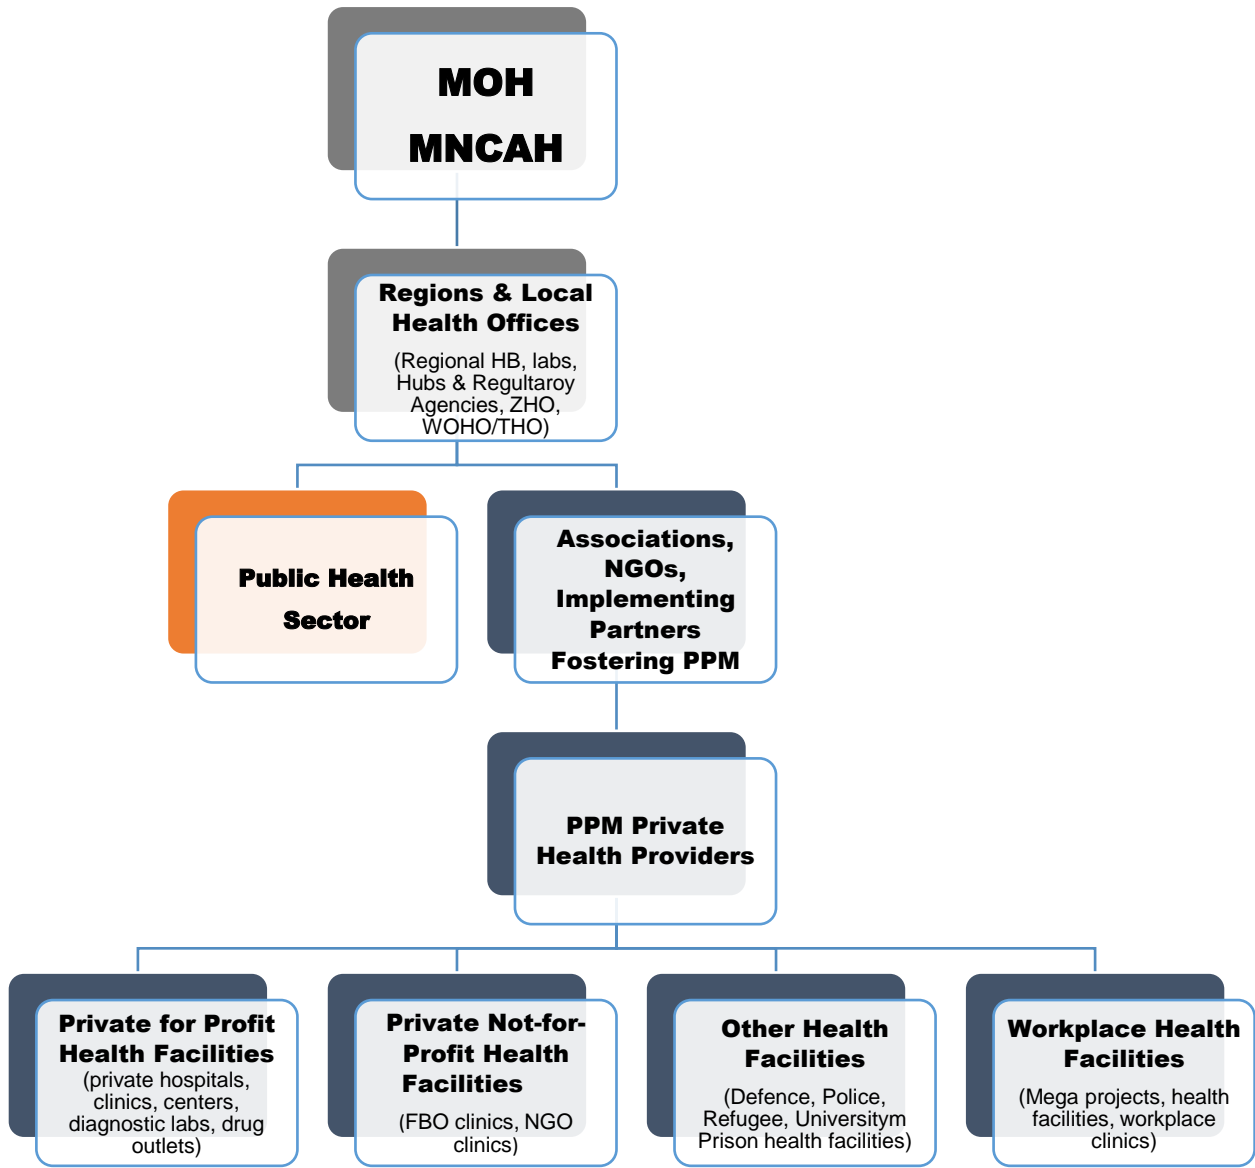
MOH
MNCAH

Regions & Local Health Offices
(Regional HB, labs, Hubs & Regultaroy Agencies, ZHO, WOHO/THO)

Public Health Sector

Associations, NGOs, Implementing Partners Fostering PPM

PPM Private Health Providers

Private for Profit Health Facilities
(private hospitals, clinics, centers, diagnostic labs, drug outlets)

Private Not-for-Profit Health Facilities
(FBO clinics, NGO clinics)

Other Health Facilities
(Defence, Police, Refugee, Universitym Prison health facilities)

Workplace Health Facilities
(Mega projects, health facilities, workplace clinics)